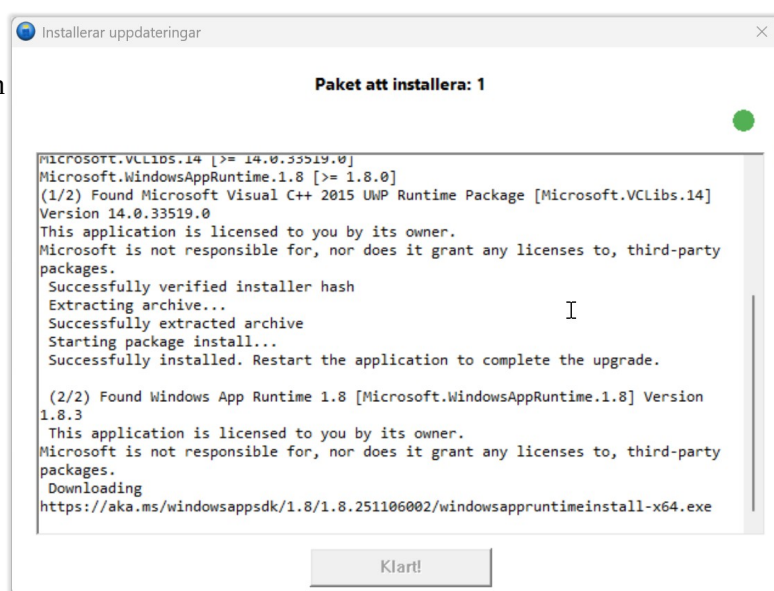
Installerar uppdateringar

Paket att installera: 1

Microsoft.VCLibs.14 [>= 14.0.33519.0]
Microsoft.WindowsAppRuntime.1.8 [>= 1.8.0]
(1/2) Found Microsoft Visual C++ 2015 UWP Runtime Package [Microsoft.VCLibs.14] Version 14.0.33519.0
This application is licensed to you by its owner.
Microsoft is not responsible for, nor does it grant any licenses to, third-party packages.
Successfully verified installer hash
Extracting archive...
Successfully extracted archive
Starting package install...
Successfully installed. Restart the application to complete the upgrade.

(2/2) Found Windows App Runtime 1.8 [Microsoft.WindowsAppRuntime.1.8] Version 1.8.3
This application is licensed to you by its owner.
Microsoft is not responsible for, nor does it grant any licenses to, third-party packages.
Downloading
https://aka.ms/windowsappsdk/1.8/1.8.251106002/windowsappruntimeinstall-x64.exe

Klart!